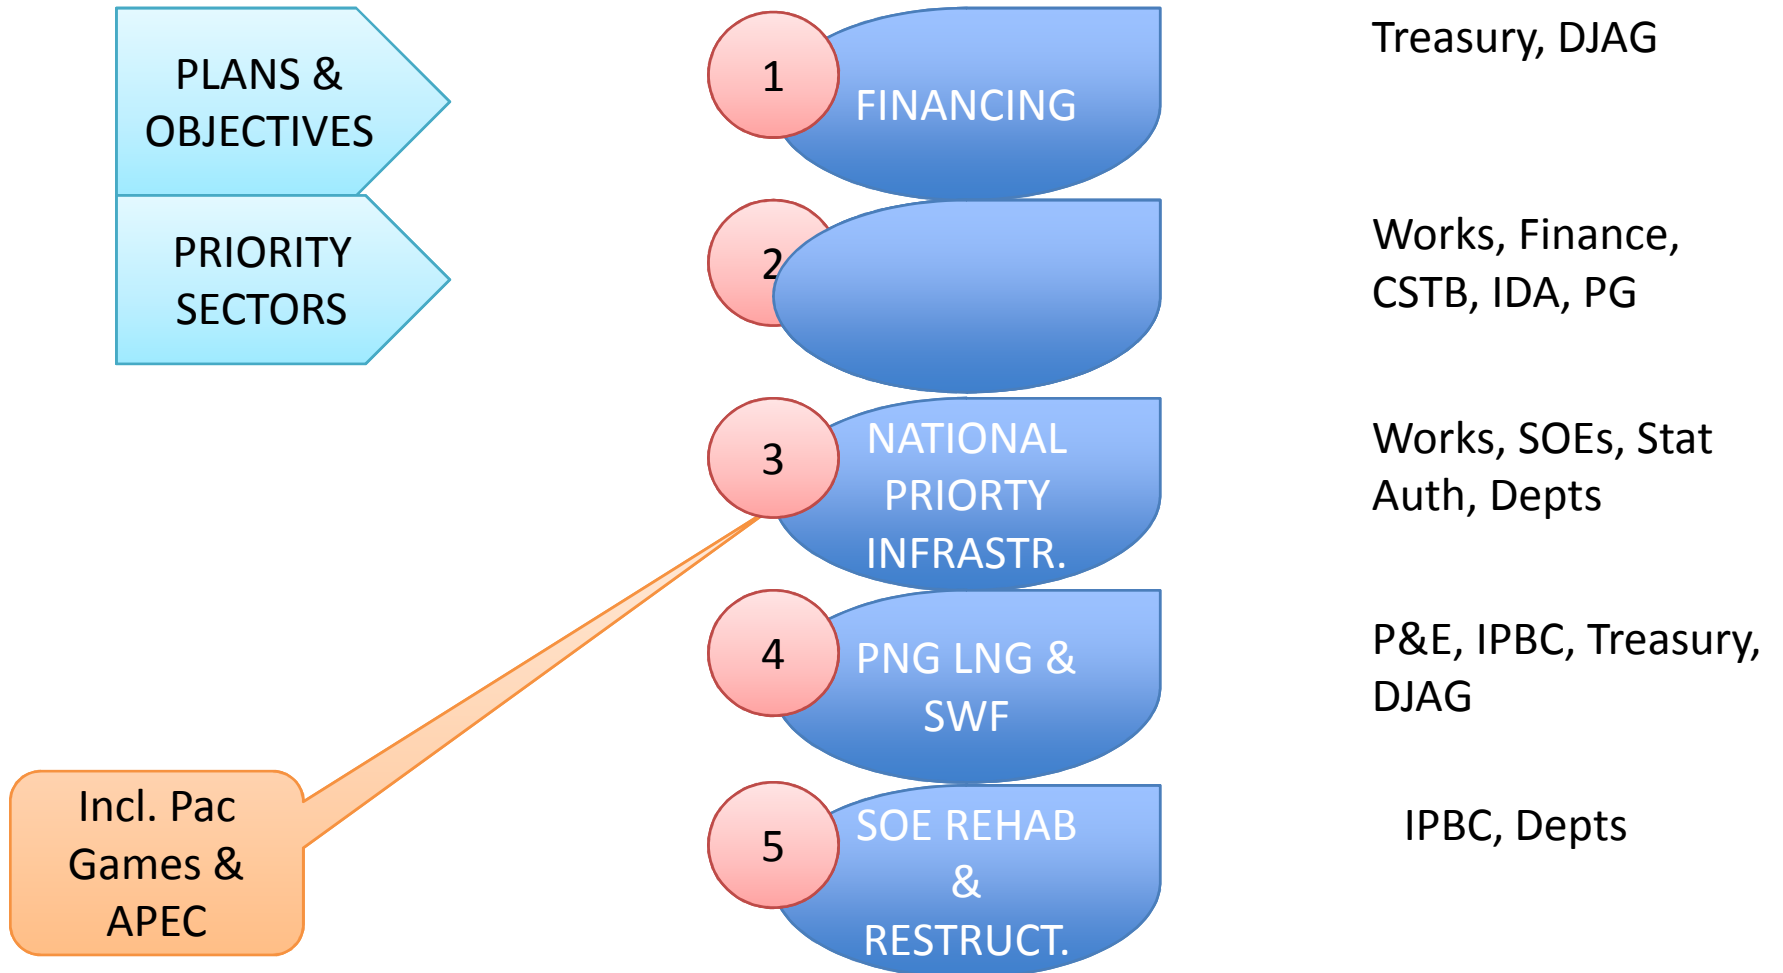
PLANS & OBJECTIVES

PRIORITY SECTORS

1 FINANCING

Treasury, DJAG

2

Works, Finance, CSTB, IDA, PG

3 NATIONAL PRIORTY INFRASTR.

Works, SOEs, Stat Auth, Depts

4 PNG LNG & SWF

P&E, IPBC, Treasury, DJAG

5 SOE REHAB & RESTRUCT.

IPBC, Depts

Incl. Pac Games & APEC